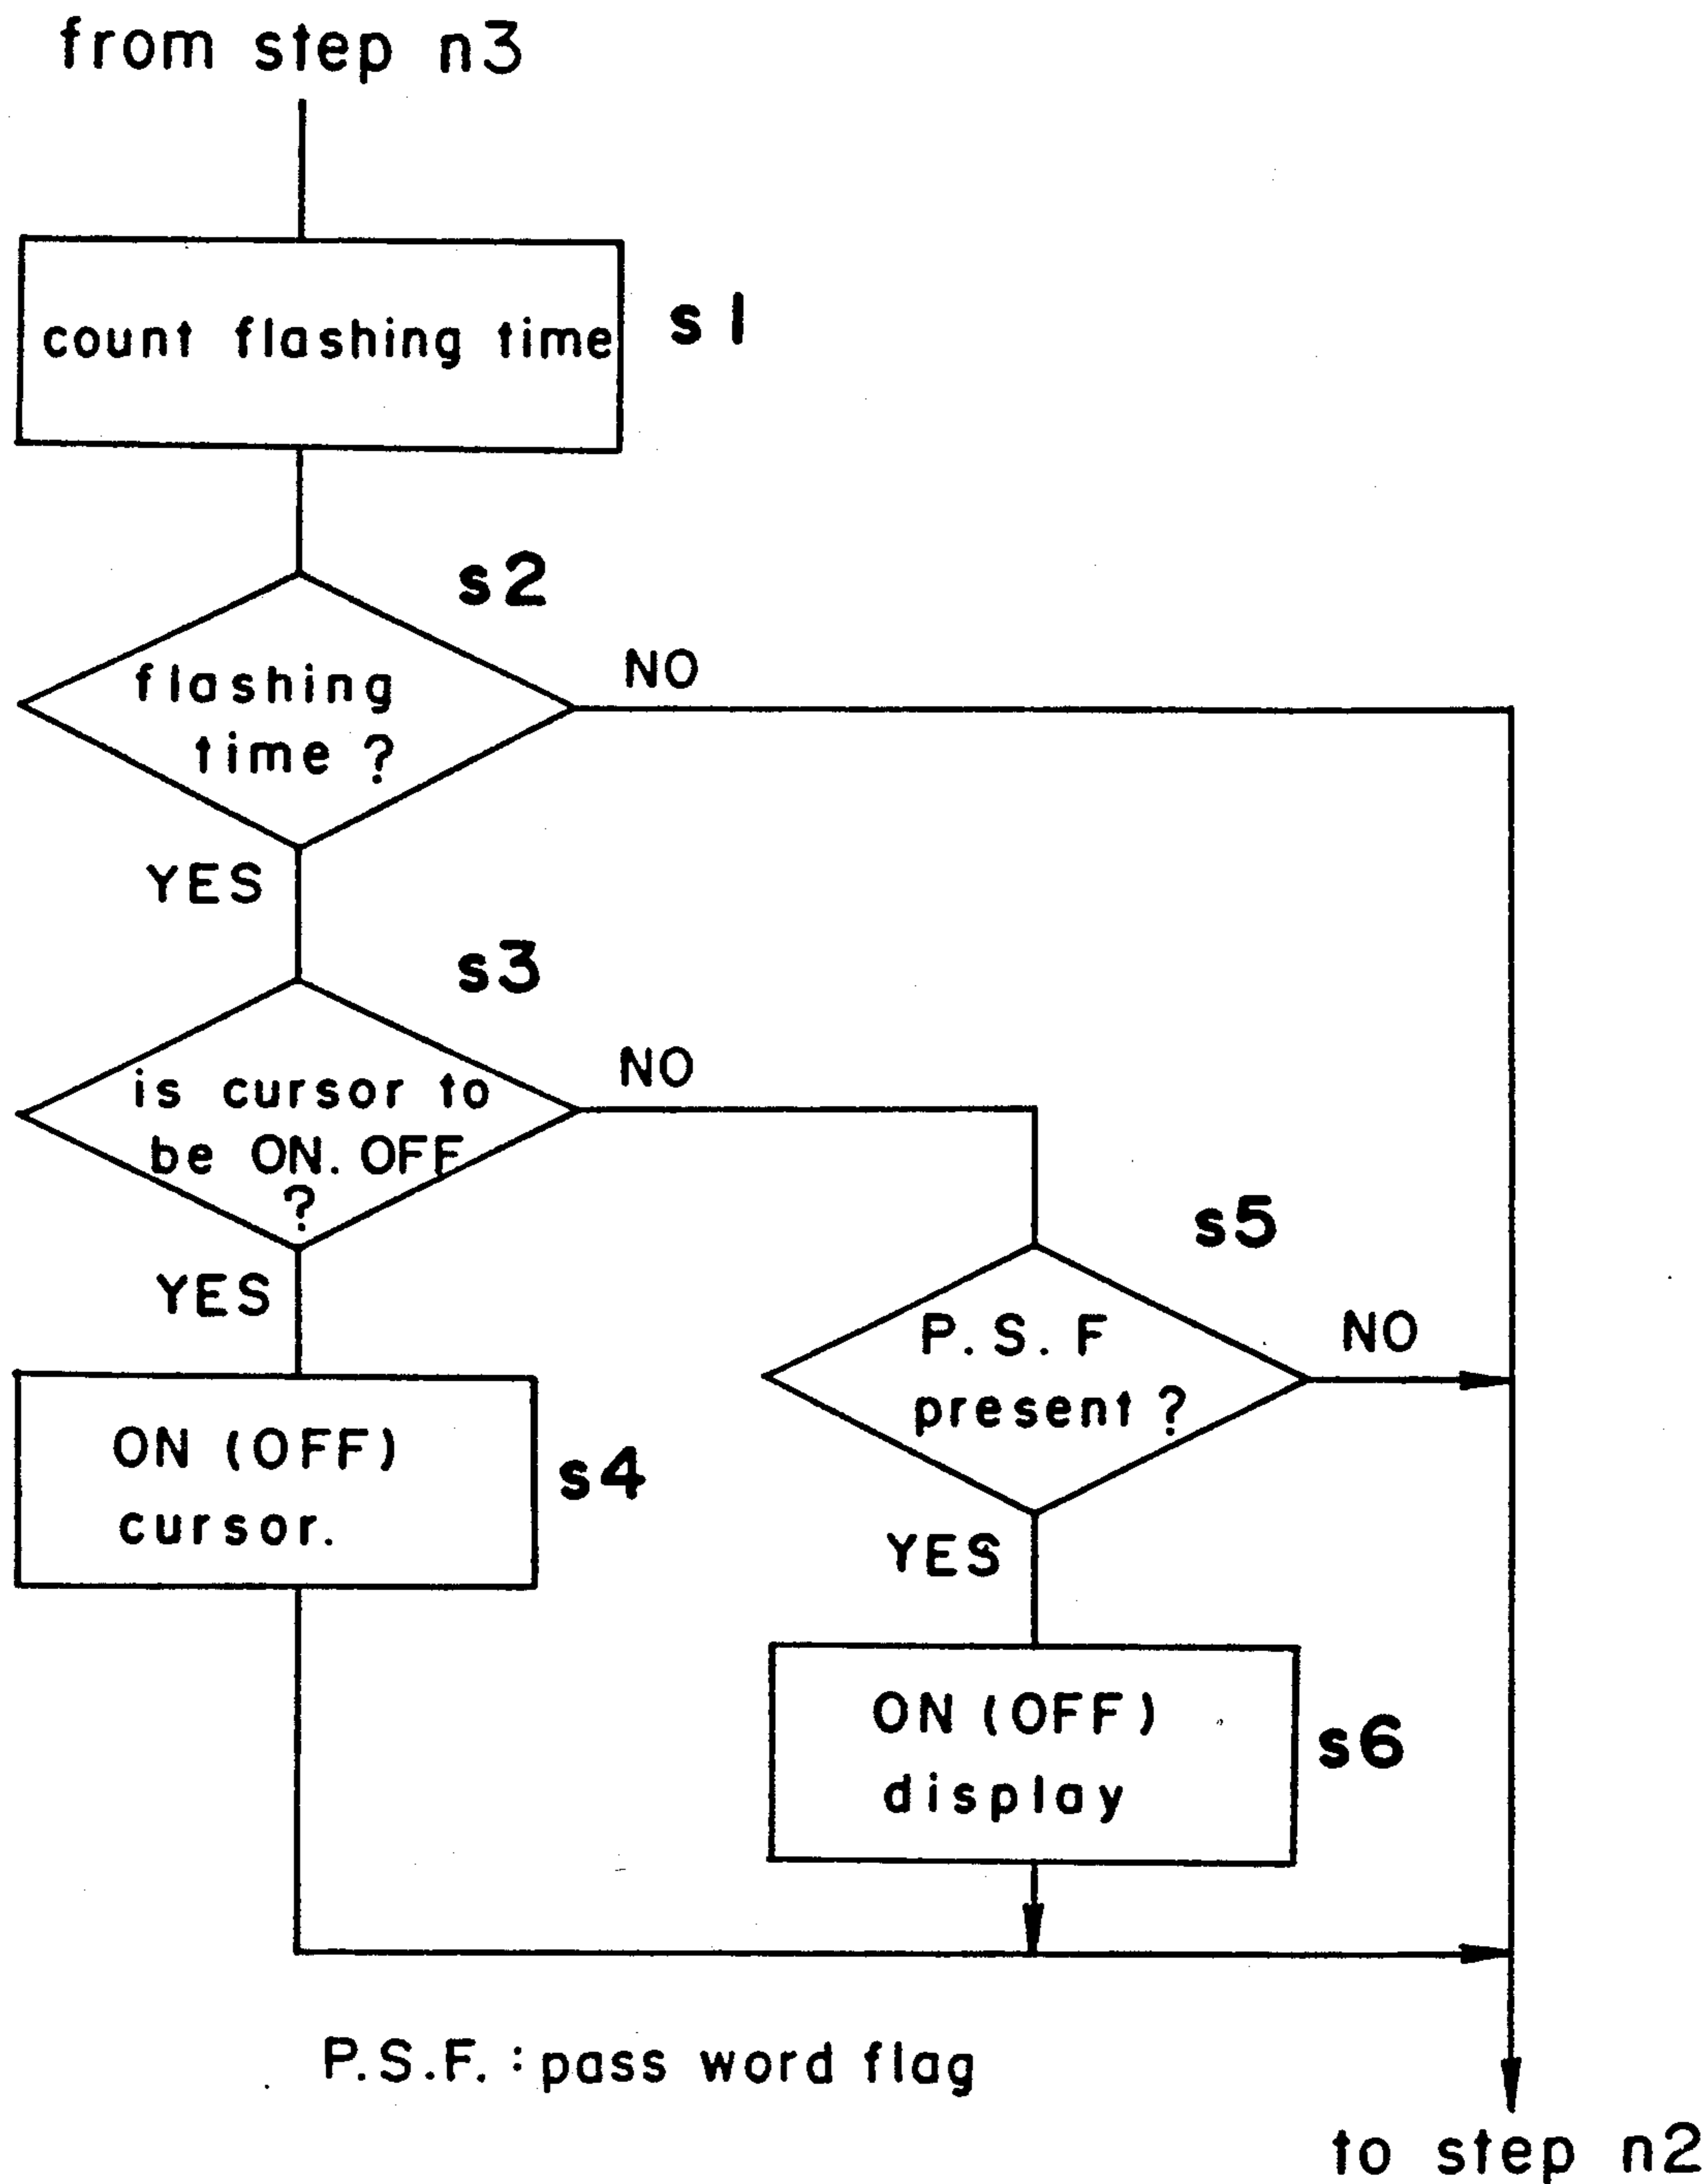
from step n3

count flashing time

s1

s2

flashing time ?

NO

YES

s3

is cursor to be ON. OFF ?

NO

YES

s5

P. S. F present ?

NO

ON (OFF) cursor.

s4

YES

ON (OFF) display

s6

P.S.F. : pass word flag

to step n2